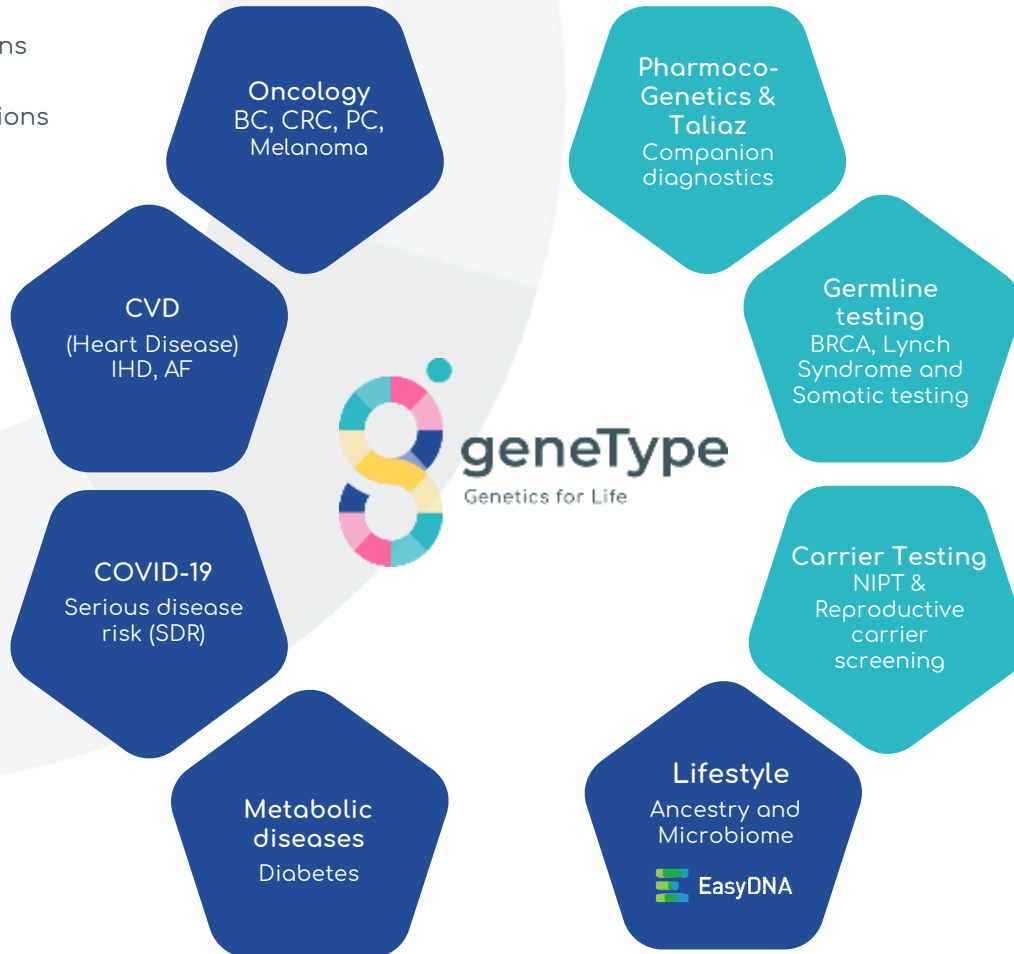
ns

ions

Oncology
BC, CRC, PC, Melanoma

Pharmoco-Genetics & Taliaz
Companion diagnostics

CVD
(Heart Disease)
IHD, AF

Germline testing
BRCA, Lynch Syndrome and Somatic testing

geneType
Genetics for Life

COVID-19
Serious disease risk (SDR)

Carrier Testing
NIPT & Reproductive carrier screening

Metabolic diseases
Diabetes

Lifestyle
Ancestry and Microbiome

EasyDNA